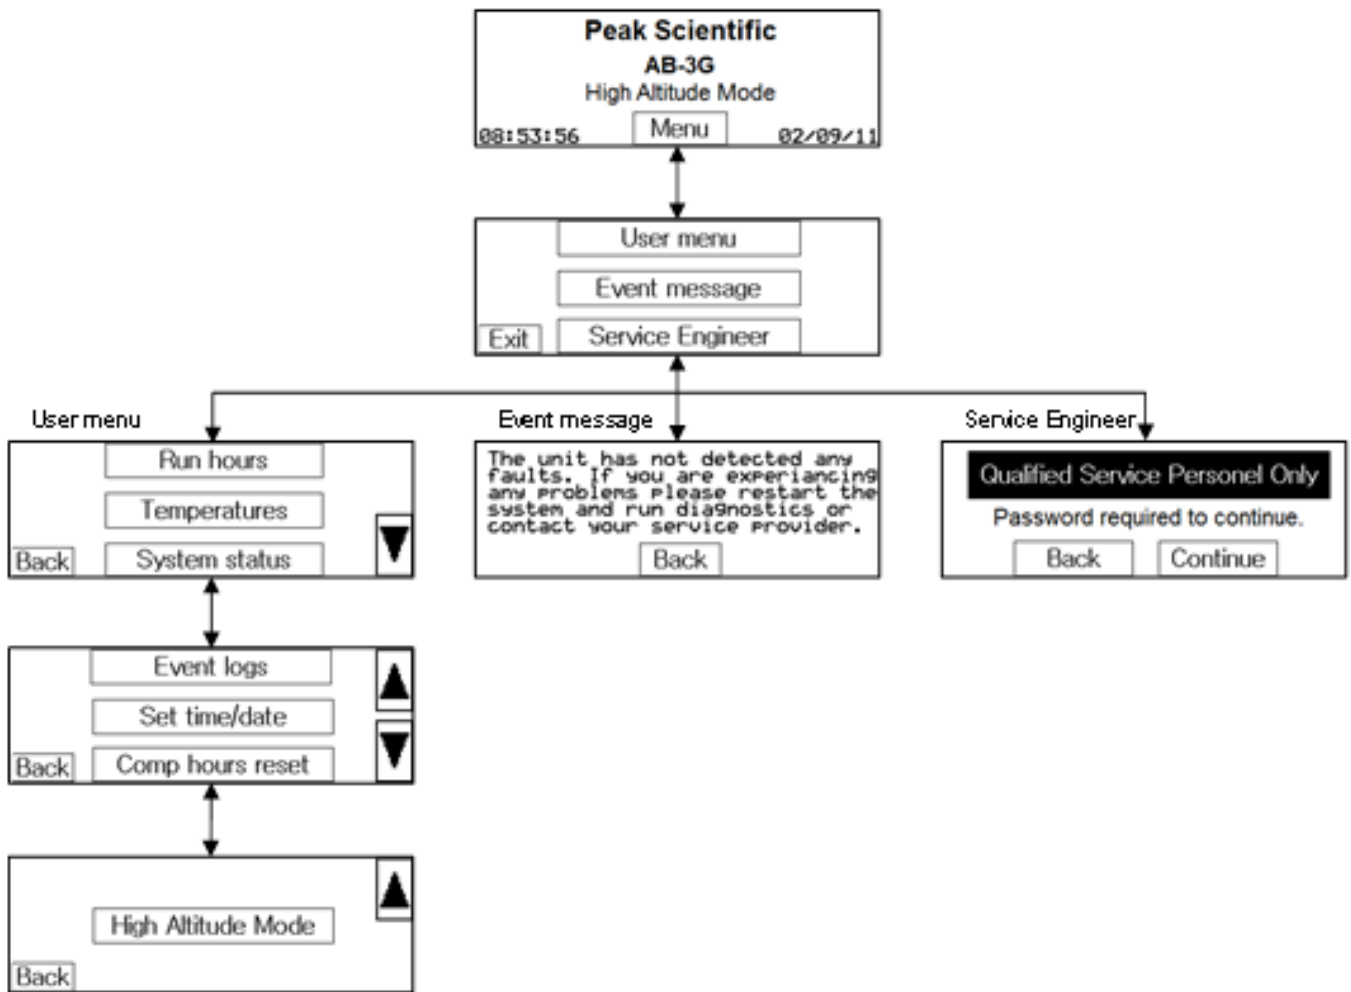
Peak Scientific
AB-3G
High Altitude Mode
08:53:56 Menu 02/09/11

User menu
Event message
Exit Service Engineer

User menu
Run hours
Temperatures
Back System status

Event message
The unit has not detected any faults. If you are experiancing any problems please restart the system and run diagnostics or contact your service provider.
Back

Service Engineer
Qualified Service Personel Only
Password required to continue.
Back Continue

Event logs
Set time/date
Back Comp hours reset

High Altitude Mode
Back